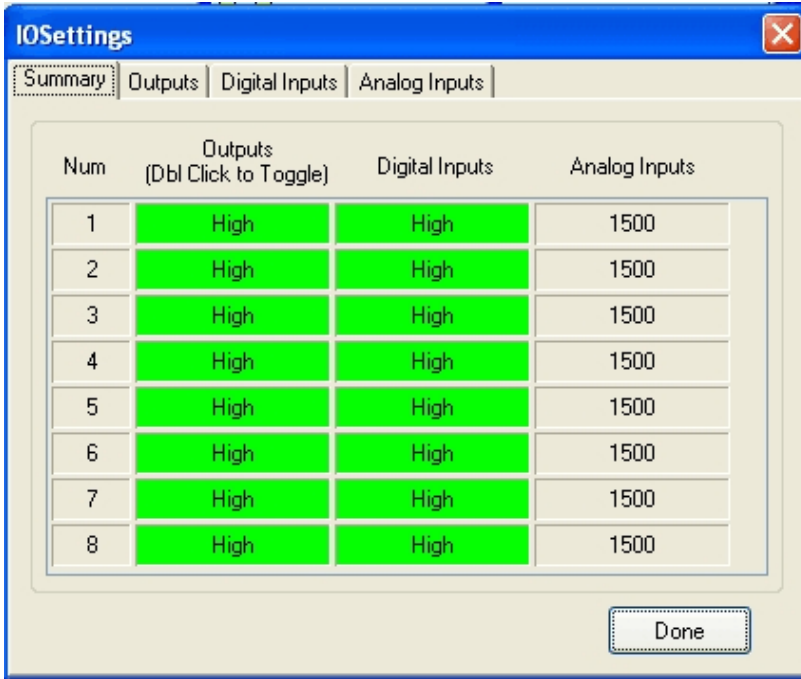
IOSettings

Summary | Outputs | Digital Inputs | Analog Inputs

| Num | Outputs (Dbl Click to Toggle) | Digital Inputs | Analog Inputs |
|---|---|---|---|
| 1 | High | High | 1500 |
| 2 | High | High | 1500 |
| 3 | High | High | 1500 |
| 4 | High | High | 1500 |
| 5 | High | High | 1500 |
| 6 | High | High | 1500 |
| 7 | High | High | 1500 |
| 8 | High | High | 1500 |

Done